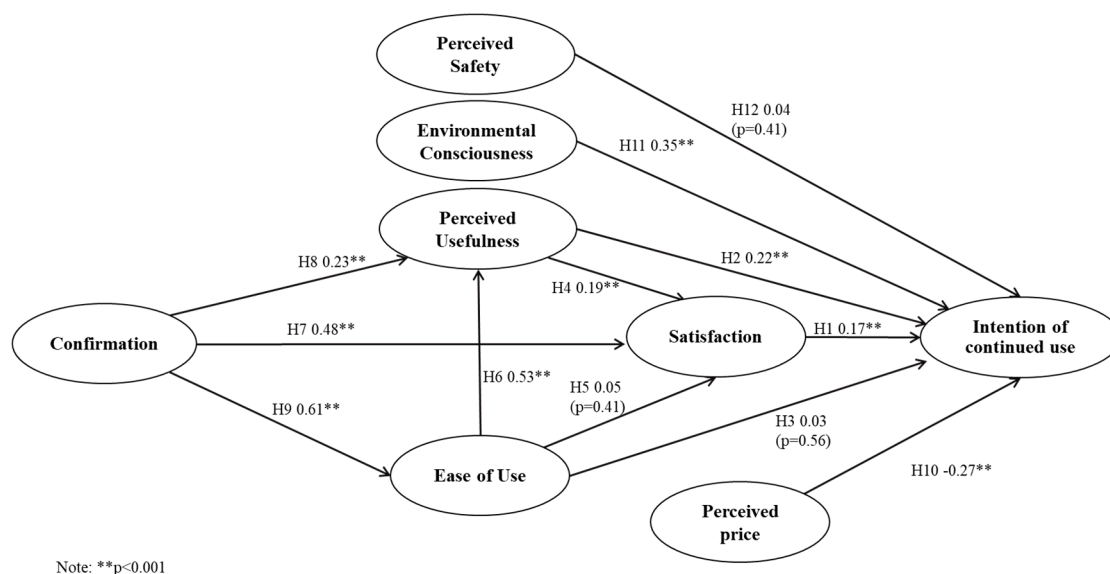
Perceived Safety

Environmental Consciousness

Perceived Usefulness

Confirmation

Satisfaction

Intention of continued use

Ease of Use

Perceived price

H12 0.04 (p=0.41)

H11 0.35**

H2 0.22**

H8 0.23**

H4 0.19**

H7 0.48**

H1 0.17**

H6 0.53**

H5 0.05 (p=0.41)

H9 0.61**

H3 0.03 (p=0.56)

H10 -0.27**

Note: **p<0.001